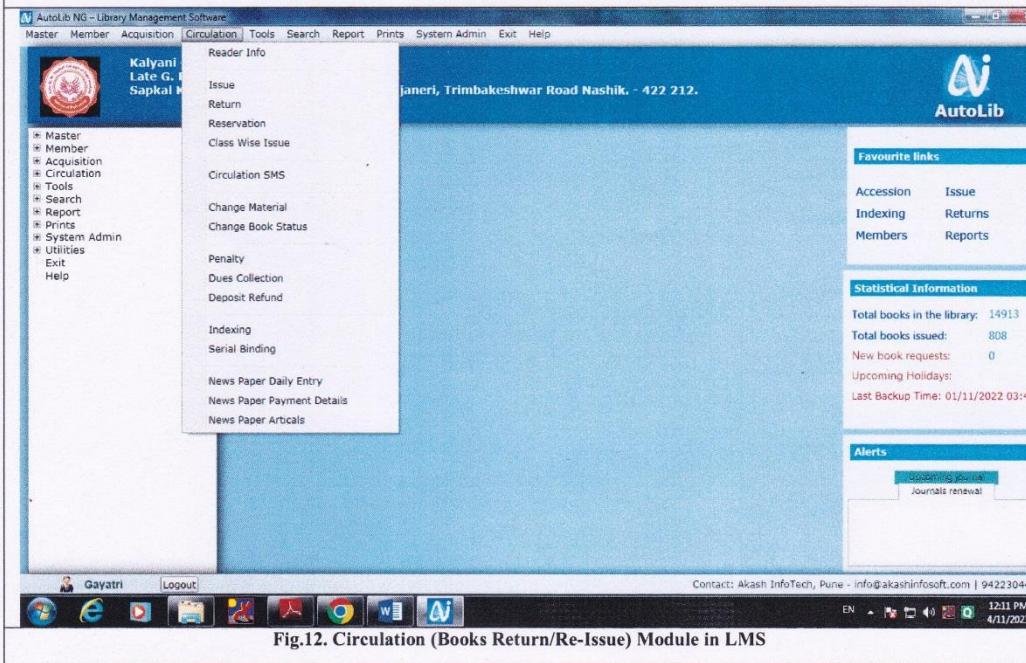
AutoLib NG - Library Management Software

Master Member Acquisition Circulation Tools Search Report Prints System Admin Exit Help

Kalyani
Late G. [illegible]
Sapkal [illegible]

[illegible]janeri, Trimbakeshwar Road Nashik. - 422 212.

AutoLib

Reader Info

Issue
Return
Reservation
Class Wise Issue

Circulation SMS

Change Material
Change Book Status

Penalty
Dues Collection
Deposit Refund

Indexing
Serial Binding

News Paper Daily Entry
News Paper Payment Details
News Paper Articals

Master
Member
Acquisition
Circulation
Tools
Search
Report
Prints
System Admin
Utilities
Exit
Help

Favourite links

Accession Issue
Indexing Returns
Members Reports

Statistical Information

Total books in the library: 14913
Total books issued: 808
New book requests: 0
Upcoming Holidays:
Last Backup Time: 01/11/2022 03:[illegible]

Alerts

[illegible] journal
Journals renewal

Gayatri Logout

Contact: Akash InfoTech, Pune - info@akashinfosoft.com | 94223044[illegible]

EN 12:11 PM 4/11/202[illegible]

Fig.12. Circulation (Books Return/Re-Issue) Module in LMS